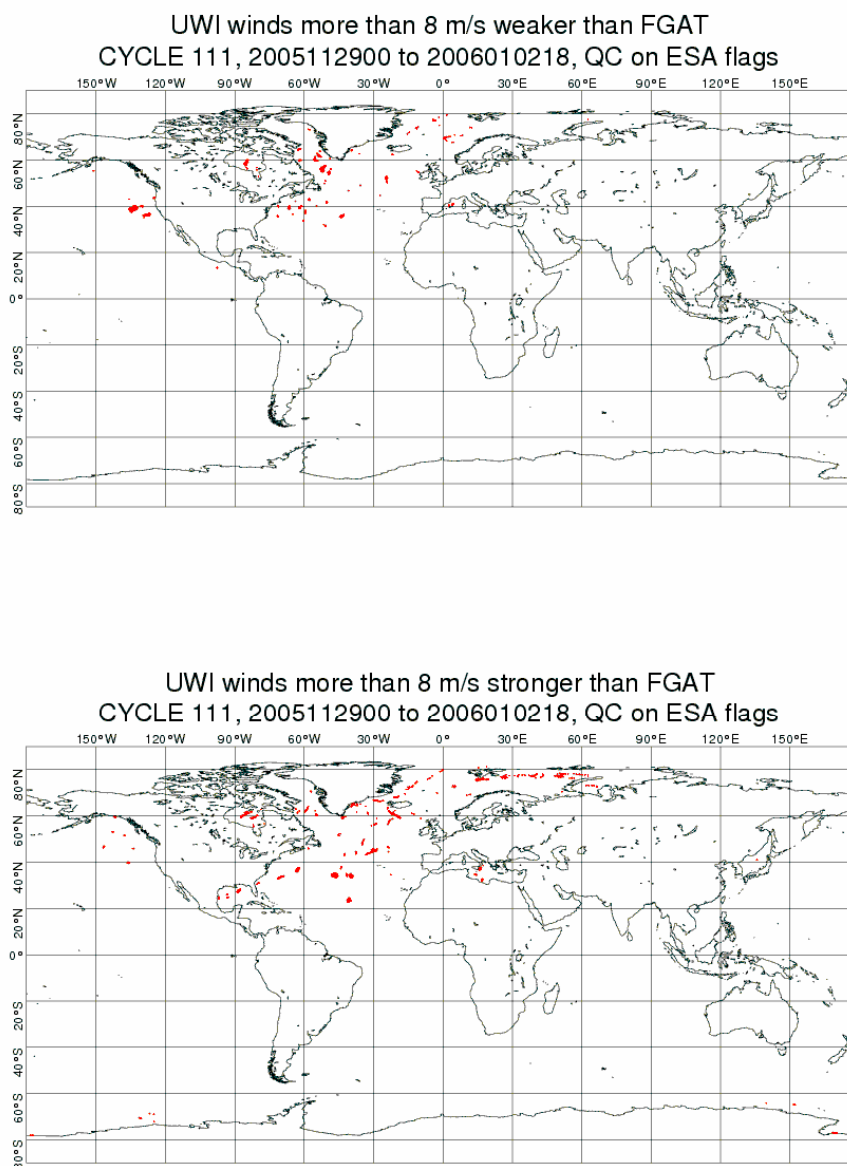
UWI winds more than 8 m/s weaker than FGAT
CYCLE 111, 2005112900 to 2006010218, QC on ESA flags

150°W 120°W 90°W 60°W 30°W 0° 30°E 60°E 90°E 120°E 150°E

80°N 60°N 40°N 20°N 0° 20°S 40°S 60°S 80°S

UWI winds more than 8 m/s stronger than FGAT
CYCLE 111, 2005112900 to 2006010218, QC on ESA flags

150°W 120°W 90°W 60°W 30°W 0° 30°E 60°E 90°E 120°E 150°E

80°N 60°N 40°N 20°N 0° 20°S 40°S 60°S 80°S